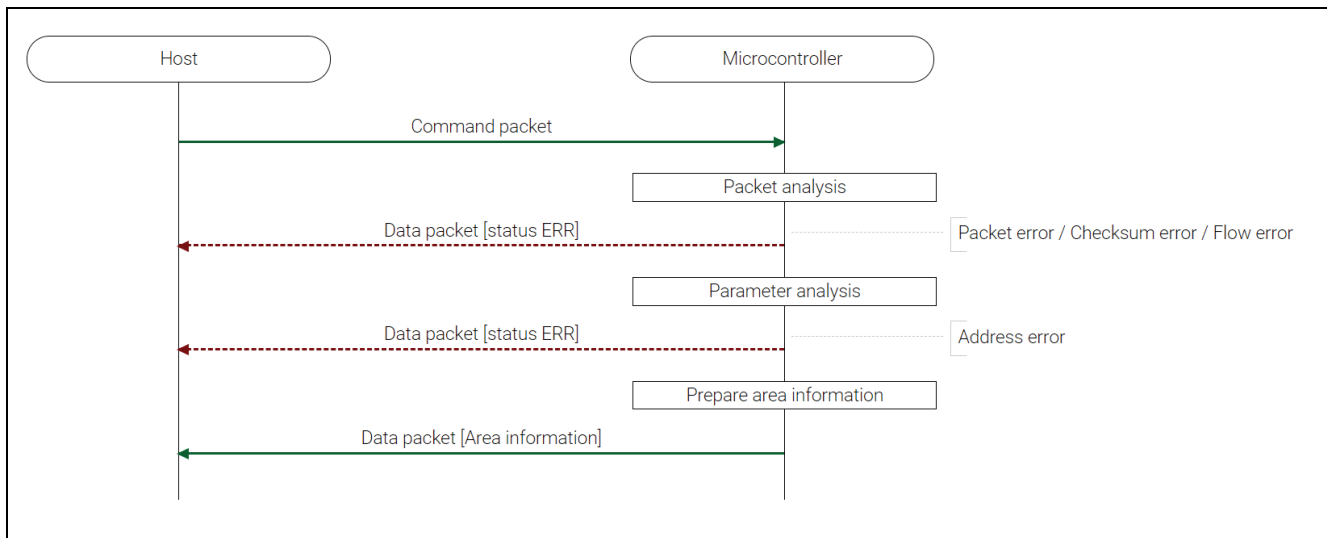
Host

Microcontroller

Command packet

Packet analysis

Data packet [status ERR]

Packet error / Checksum error / Flow error

Parameter analysis

Data packet [status ERR]

Address error

Prepare area information

Data packet [Area information]